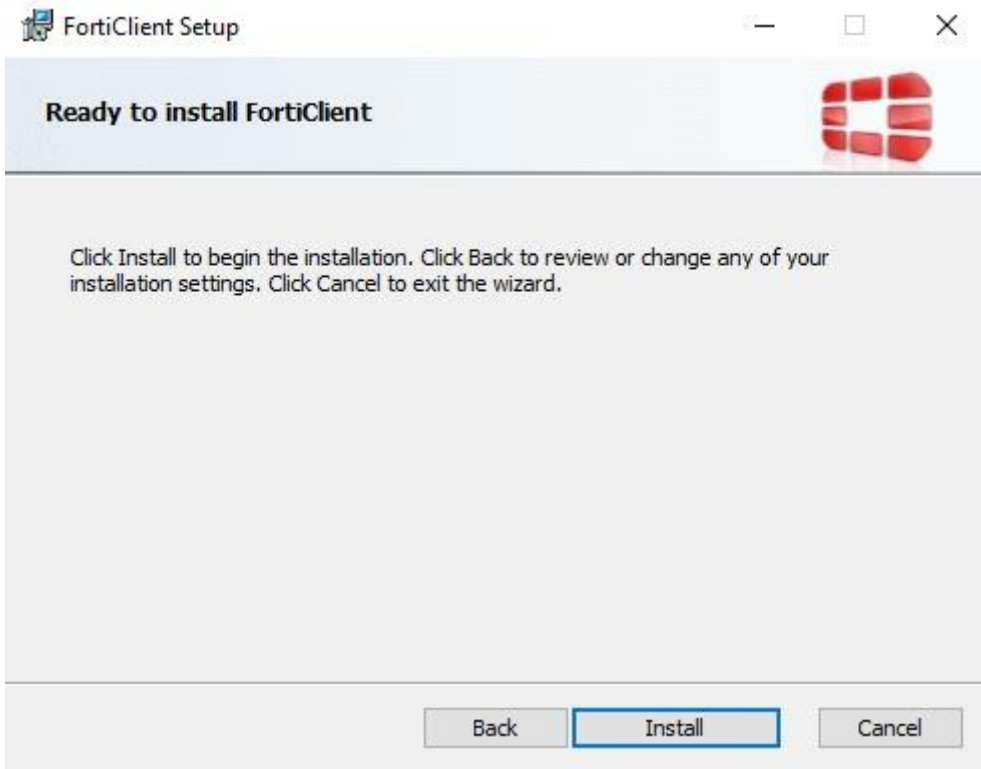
FortiClient Setup

Ready to install FortiClient

Click Install to begin the installation. Click Back to review or change any of your installation settings. Click Cancel to exit the wizard.

Back Install Cancel